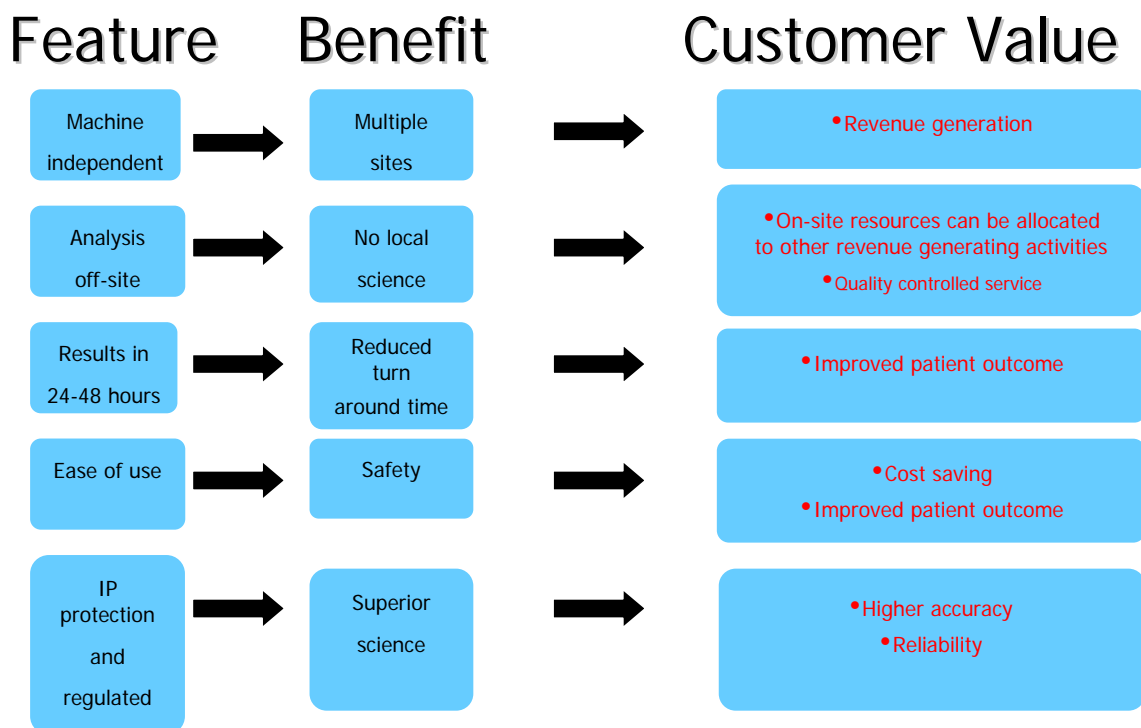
Feature Benefit Customer Value

Machine independent

Multiple sites

•Revenue generation

Analysis off-site

No local science

•On-site resources can be allocated to other revenue generating activities

•Quality controlled service

Results in 24-48 hours

Reduced turn around time

•Improved patient outcome

Ease of use

Safety

•Cost saving

•Improved patient outcome

IP protection and regulated

Superior science

•Higher accuracy

•Reliability